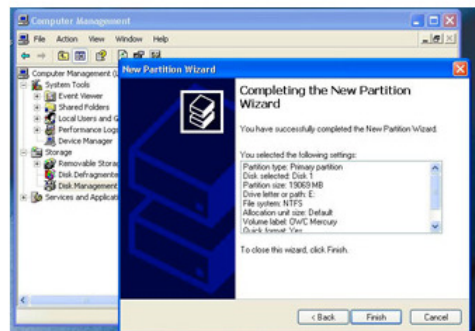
Computer Management

File Action View Window Help

Computer Management (L

System Tools

Event Viewer

Shared Folders

Local Users and G

Performance Logs

Device Manager

Storage

Removable Storag

Disk Defragmente

Disk Management

Services and Applicati

New Partition Wizard

Completing the New Partition Wizard

You have successfully completed the New Partition Wizard.

You selected the following settings:

Partition type: Primary partition
Disk selected: Disk 1
Partition size: 19069 MB
Drive letter or path: E:
File system: NTFS
Allocation unit size: Default
Volume label: OWC Mercury
Quick format: Yes

To close this wizard, click Finish.

< Back

Finish

Cancel